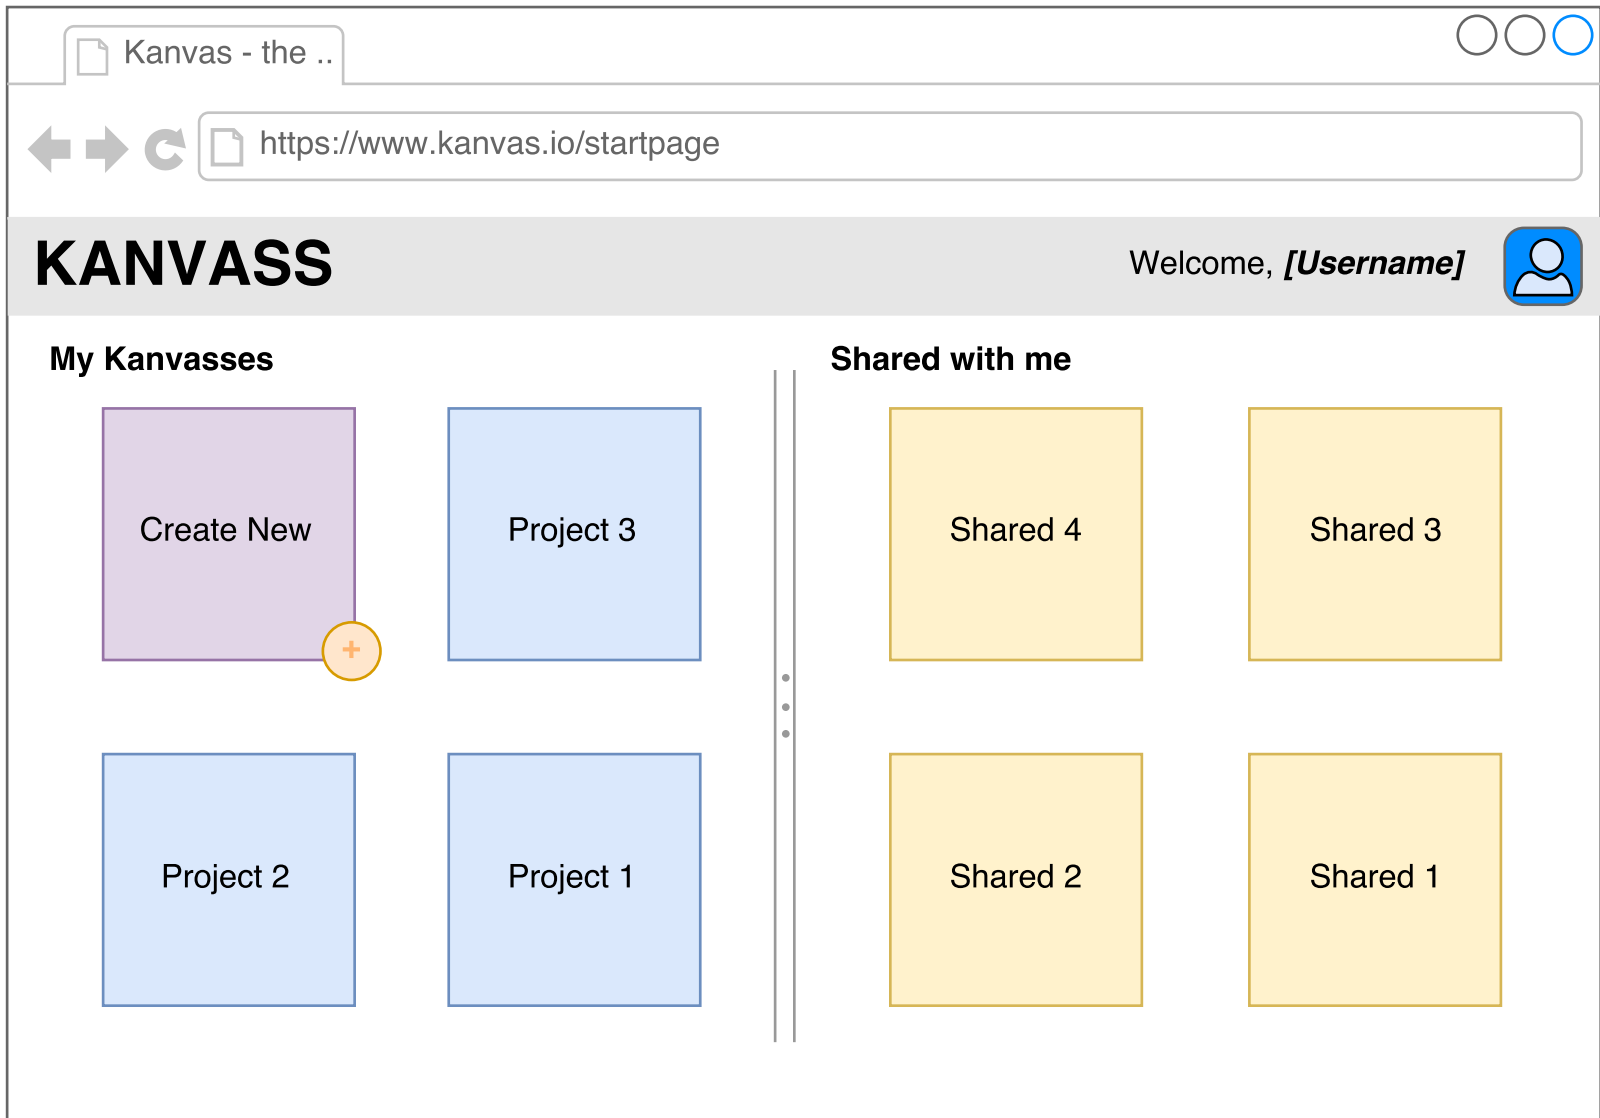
Kanvas - the ..

https://www.kanvas.io/startpage

KANVASS

Welcome, ***[Username]***

**My Kanvasses**

Create New

+

Project 3

Project 2

Project 1

**Shared with me**

Shared 4

Shared 3

Shared 2

Shared 1